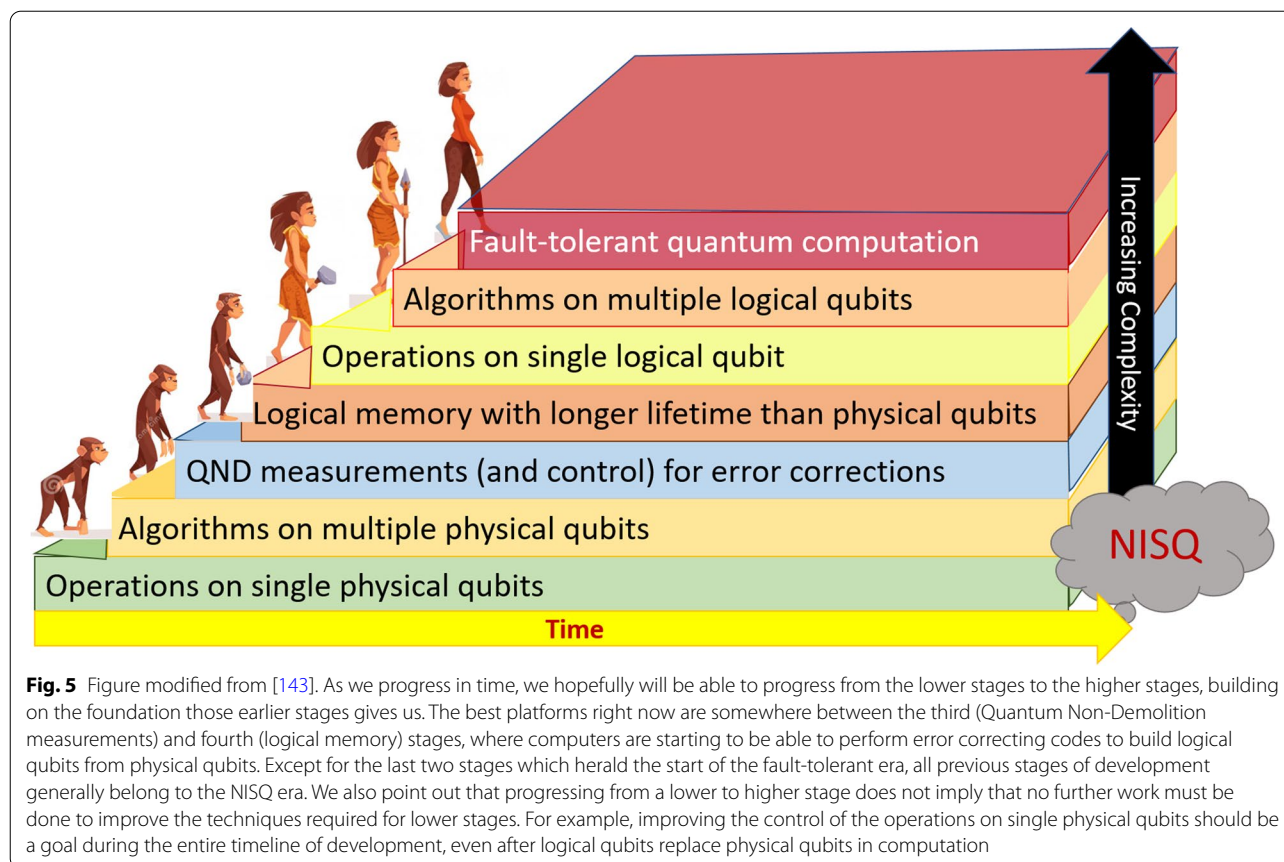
Fault-tolerant quantum computation

Algorithms on multiple logical qubits

Operations on single logical qubit

Logical memory with longer lifetime than physical qubits

QND measurements (and control) for error corrections

Algorithms on multiple physical qubits

Operations on single physical qubits

Increasing Complexity

NISQ

Time

**Fig. 5** Figure modified from [143]. As we progress in time, we hopefully will be able to progress from the lower stages to the higher stages, building on the foundation those earlier stages gives us. The best platforms right now are somewhere between the third (Quantum Non-Demolition measurements) and fourth (logical memory) stages, where computers are starting to be able to perform error correcting codes to build logical qubits from physical qubits. Except for the last two stages which herald the start of the fault-tolerant era, all previous stages of development generally belong to the NISQ era. We also point out that progressing from a lower to higher stage does not imply that no further work must be done to improve the techniques required for lower stages. For example, improving the control of the operations on single physical qubits should be a goal during the entire timeline of development, even after logical qubits replace physical qubits in computation